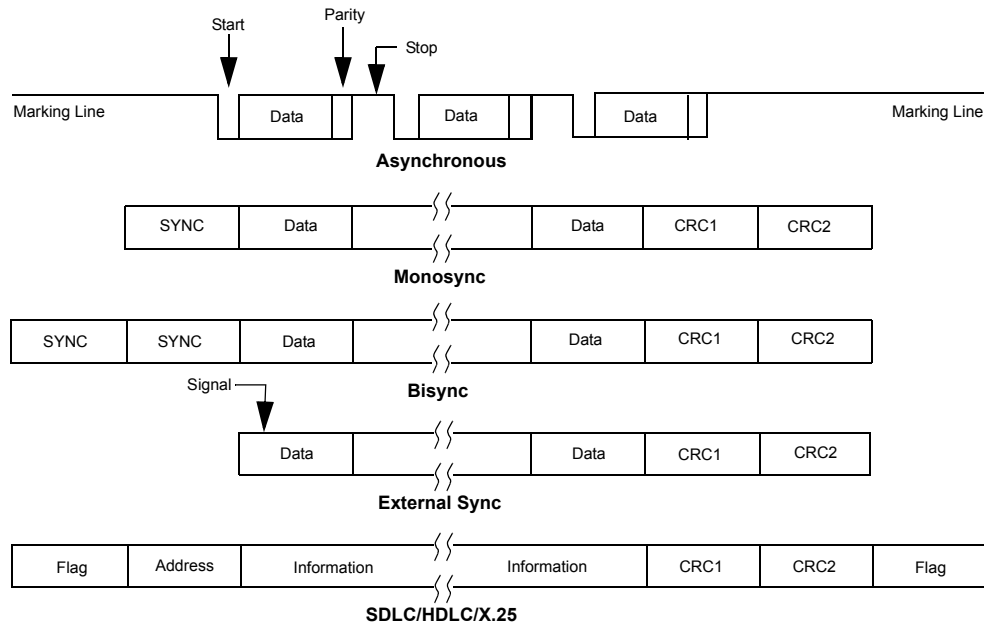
Start

Parity

Stop

Marking Line

Data

Data

Data

Marking Line

**Asynchronous**

SYNC | Data | | Data | CRC1 | CRC2

**Monosync**

SYNC | SYNC | Data | | Data | CRC1 | CRC2

Signal

**Bisync**

Data | | Data | CRC1 | CRC2

**External Sync**

Flag | Address | Information | Information | CRC1 | CRC2 | Flag

**SDLC/HDLC/X.25**